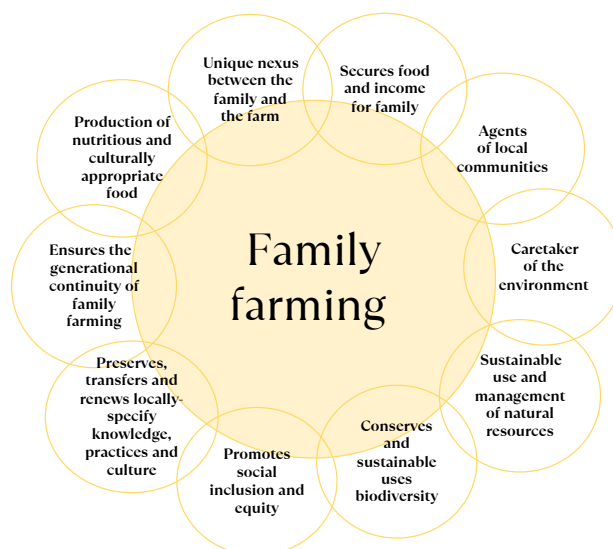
Family farming

Unique nexus between the family and the farm

Secures food and income for family

Agents of local communities

Caretaker of the environment

Sustainable use and management of natural resources

Conserves and sustainable uses biodiversity

Promotes social inclusion and equity

Preserves, transfers and renews locally-specify knowledge, practices and culture

Ensures the generational continuity of family farming

Production of nutritious and culturally appropriate food